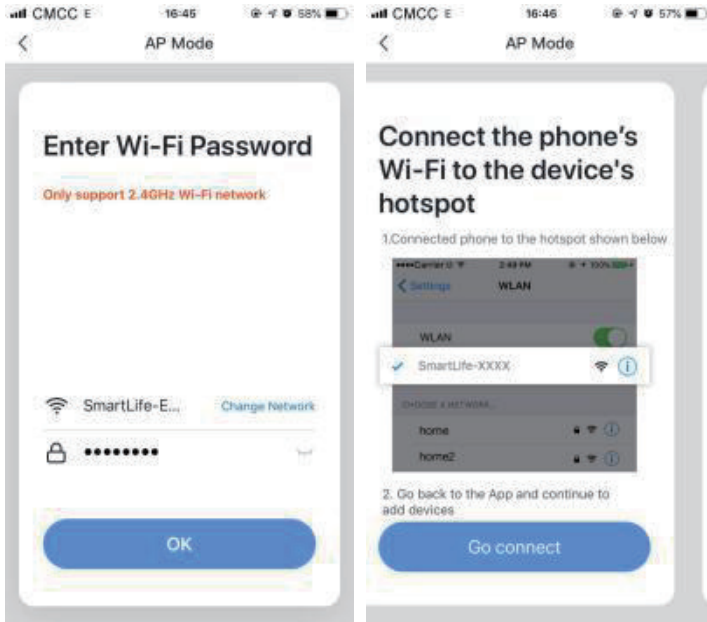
CMCC E 16:45 58%

AP Mode

Enter Wi-Fi Password

Only support 2.4GHz Wi-Fi network

SmartLife-E... Change Network

•••••••••

OK

CMCC E 16:46 57%

AP Mode

Connect the phone's Wi-Fi to the device's hotspot

1.Connected phone to the hotspot shown below

Carrier 2:49 PM 100%

Settings WLAN

WLAN

SmartLife-XXXX

CHOOSE A NETWORK

home

home2

2. Go back to the App and continue to add devices

Go connect